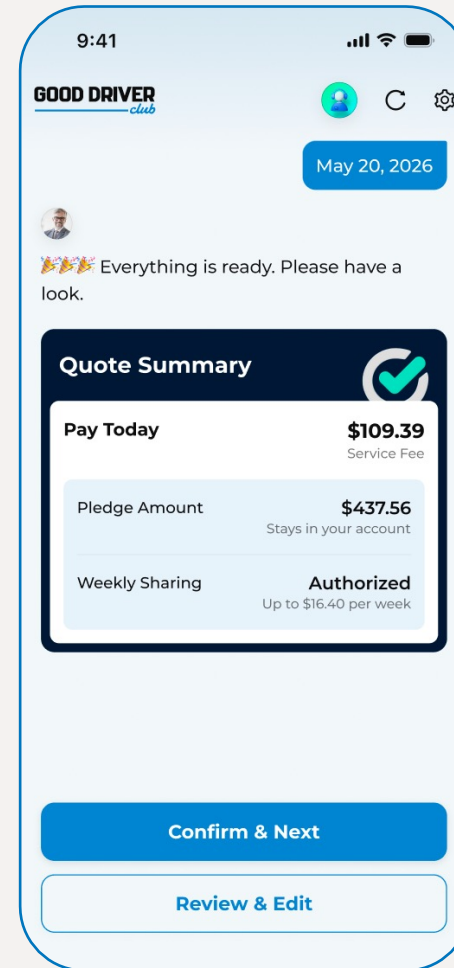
9:41

GOOD DRIVER club

May 20, 2026

🎉🎉🎉 Everything is ready. Please have a look.

Quote Summary

Pay Today
$109.39
Service Fee

Pledge Amount
$437.56
Stays in your account

Weekly Sharing
Authorized
Up to $16.40 per week

Confirm & Next

Review & Edit